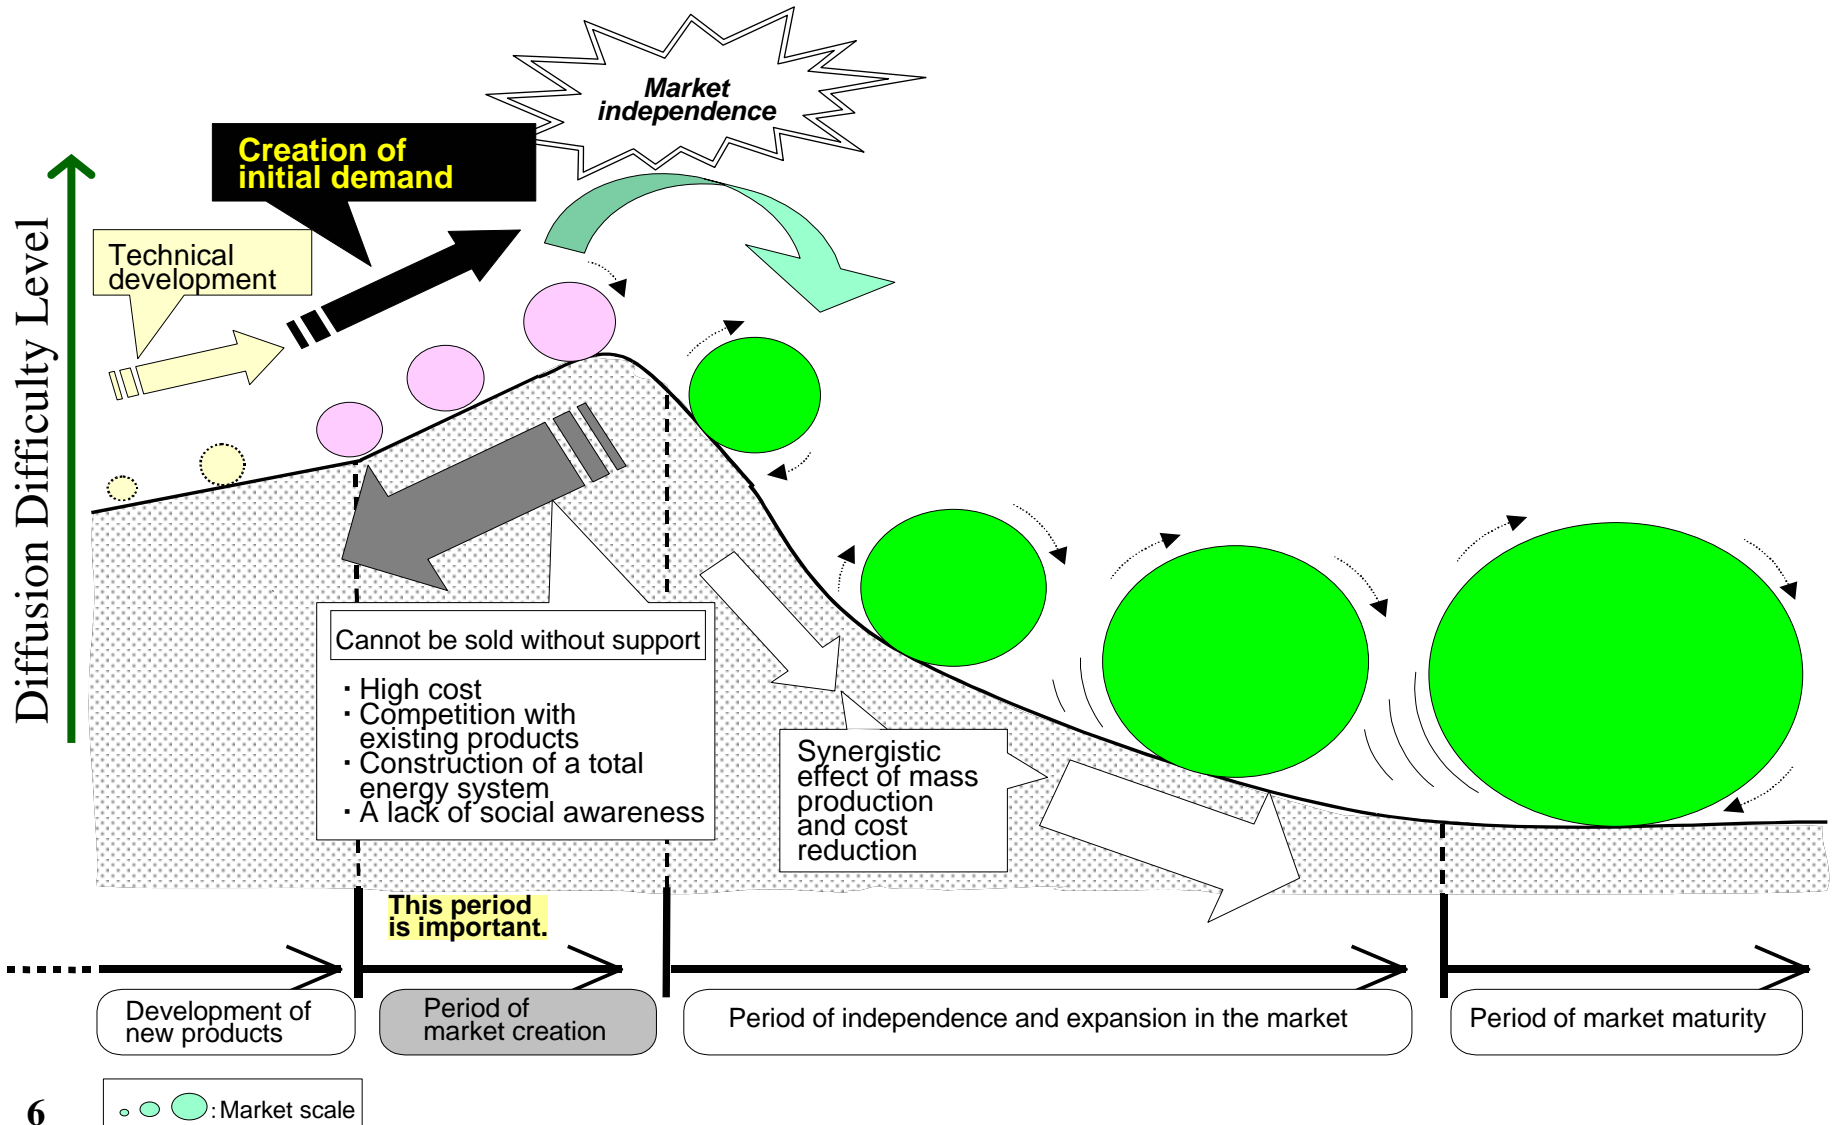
Market independence

Creation of initial demand

Technical development

Diffusion Difficulty Level

Cannot be sold without support

・High cost
・Competition with existing products
・Construction of a total energy system
・A lack of social awareness

Synergistic effect of mass production and cost reduction

This period is important.

Development of new products

Period of market creation

Period of independence and expansion in the market

Period of market maturity

6

:Market scale